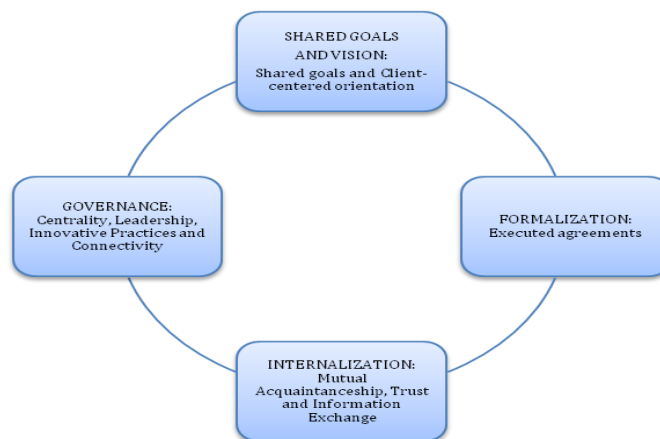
SHARED GOALS AND VISION:
Shared goals and Client-centered orientation

GOVERNANCE:
Centrality, Leadership, Innovative Practices and Connectivity

FORMALIZATION:
Executed agreements

INTERNALIZATION:
Mutual Acquaintanceship, Trust and Information Exchange